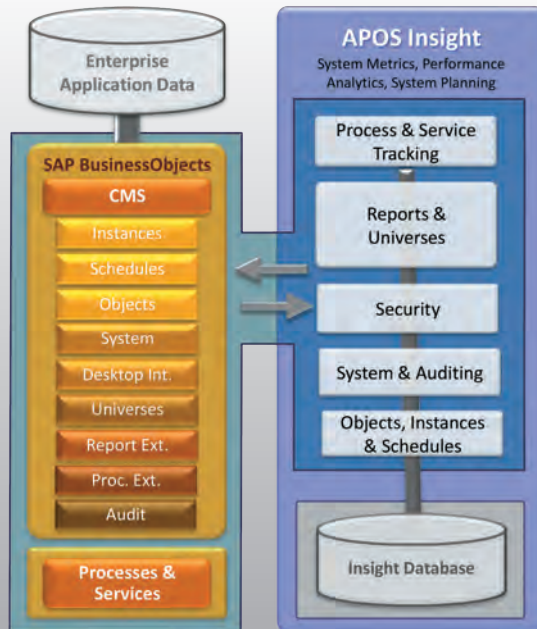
Enterprise Application Data

SAP BusinessObjects

CMS

Instances

Schedules

Objects

System

Desktop Int.

Universes

Report Ext.

Proc. Ext.

Audit

Processes & Services

APOS Insight

System Metrics, Performance Analytics, System Planning

Process & Service Tracking

Reports & Universes

Security

System & Auditing

Objects, Instances & Schedules

Insight Database